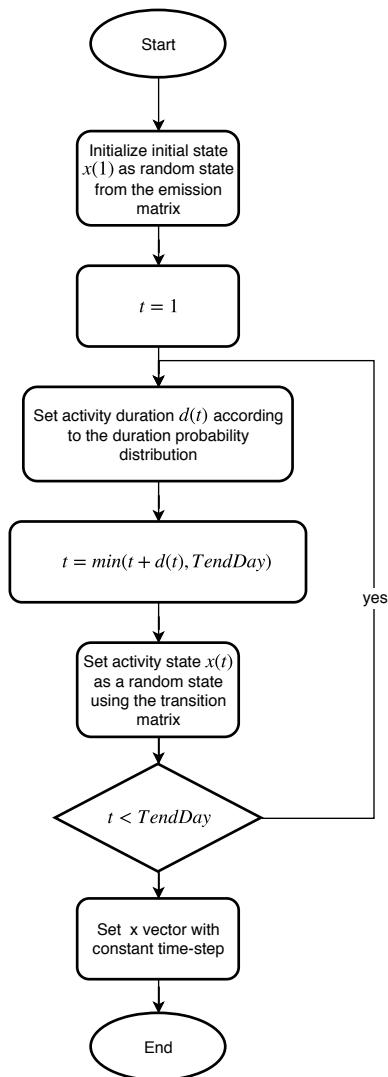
Start

Initialize initial state $x(1)$ as random state from the emission matrix

$t = 1$

Set activity duration $d(t)$ according to the duration probability distribution

$t = min(t + d(t), TendDay)$

Set activity state $x(t)$ as a random state using the transition matrix

$t < TendDay$

yes

Set x vector with constant time-step

End